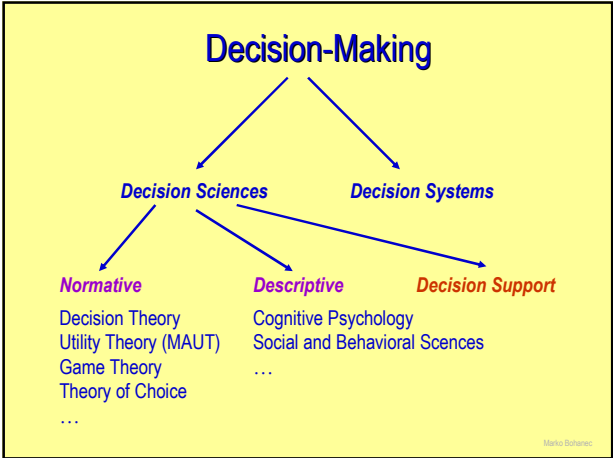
Decision-Making

Decision Sciences

Decision Systems

Normative

Decision Theory
Utility Theory (MAUT)
Game Theory
Theory of Choice
…

Descriptive

Cognitive Psychology
Social and Behavioral Scences
…

Decision Support

Marko Bohanec